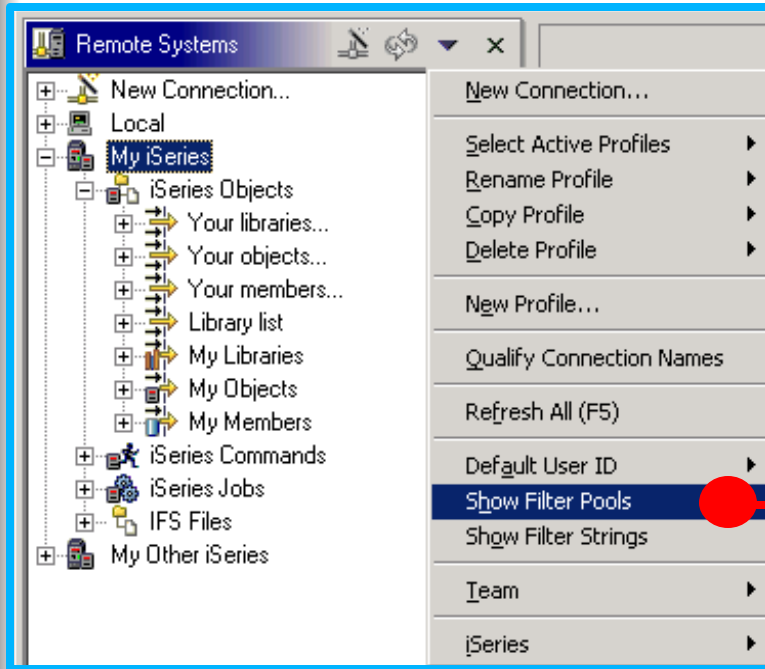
Remote Systems

New Connection...
Local
My iSeries
iSeries Objects
Your libraries...
Your objects...
Your members...
Library list
My Libraries
My Objects
My Members
iSeries Commands
iSeries Jobs
IFS Files
My Other iSeries

New Connection...
Select Active Profiles
Rename Profile
Copy Profile
Delete Profile
New Profile...
Qualify Connection Names
Refresh All (F5)
Default User ID
Show Filter Pools
Show Filter Strings
Team
iSeries